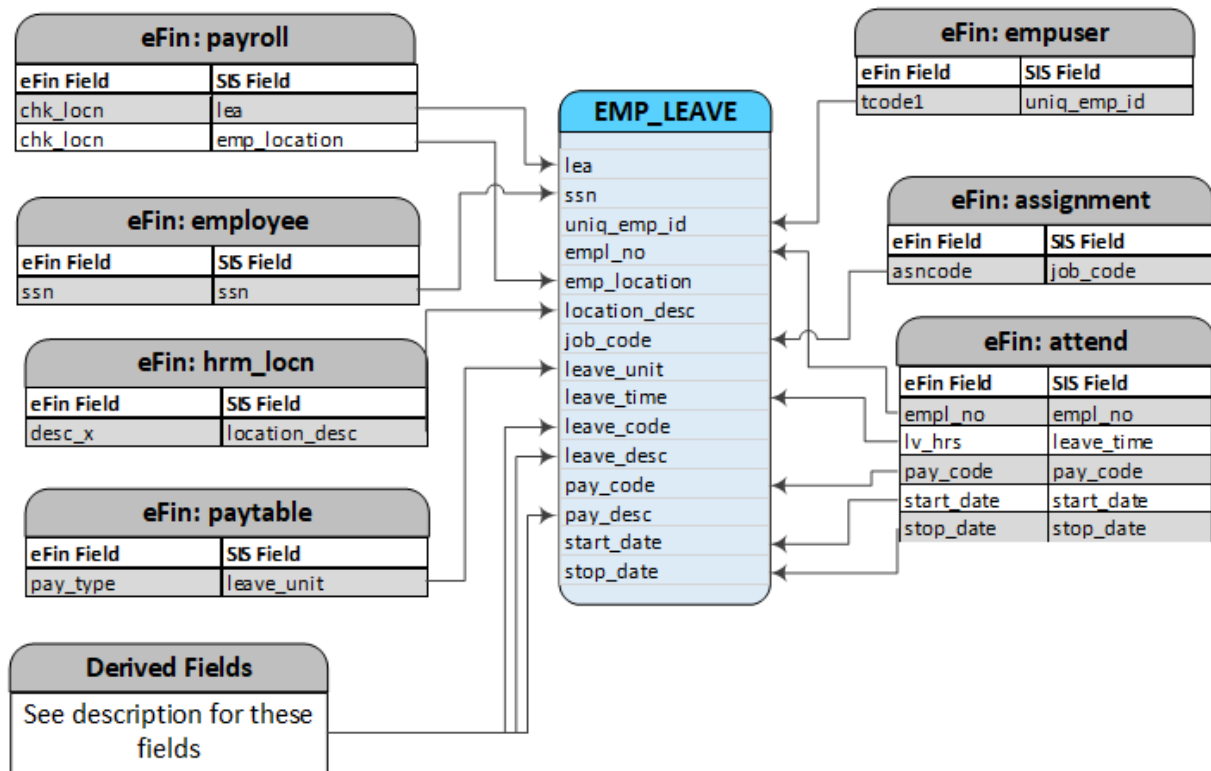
eFin: payroll

| eFin Field | SIS Field |
|---|---|
| chk_locn | lea |
| chk_locn | emp_location |

eFin: employee

| eFin Field | SIS Field |
|---|---|
| ssn | ssn |

eFin: hrm_locn

| eFin Field | SIS Field |
|---|---|
| desc_x | location_desc |

eFin: paytable

| eFin Field | SIS Field |
|---|---|
| pay_type | leave_unit |

Derived Fields

See description for these fields

EMP_LEAVE

lea
ssn
uniq_emp_id
empl_no
emp_location
location_desc
job_code
leave_unit
leave_time
leave_code
leave_desc
pay_code
pay_desc
start_date
stop_date

eFin: empuser

| eFin Field | SIS Field |
|---|---|
| tcode1 | uniq_emp_id |

eFin: assignment

| eFin Field | SIS Field |
|---|---|
| asncode | job_code |

eFin: attend

| eFin Field | SIS Field |
|---|---|
| empl_no | empl_no |
| lv_hrs | leave_time |
| pay_code | pay_code |
| start_date | start_date |
| stop_date | stop_date |